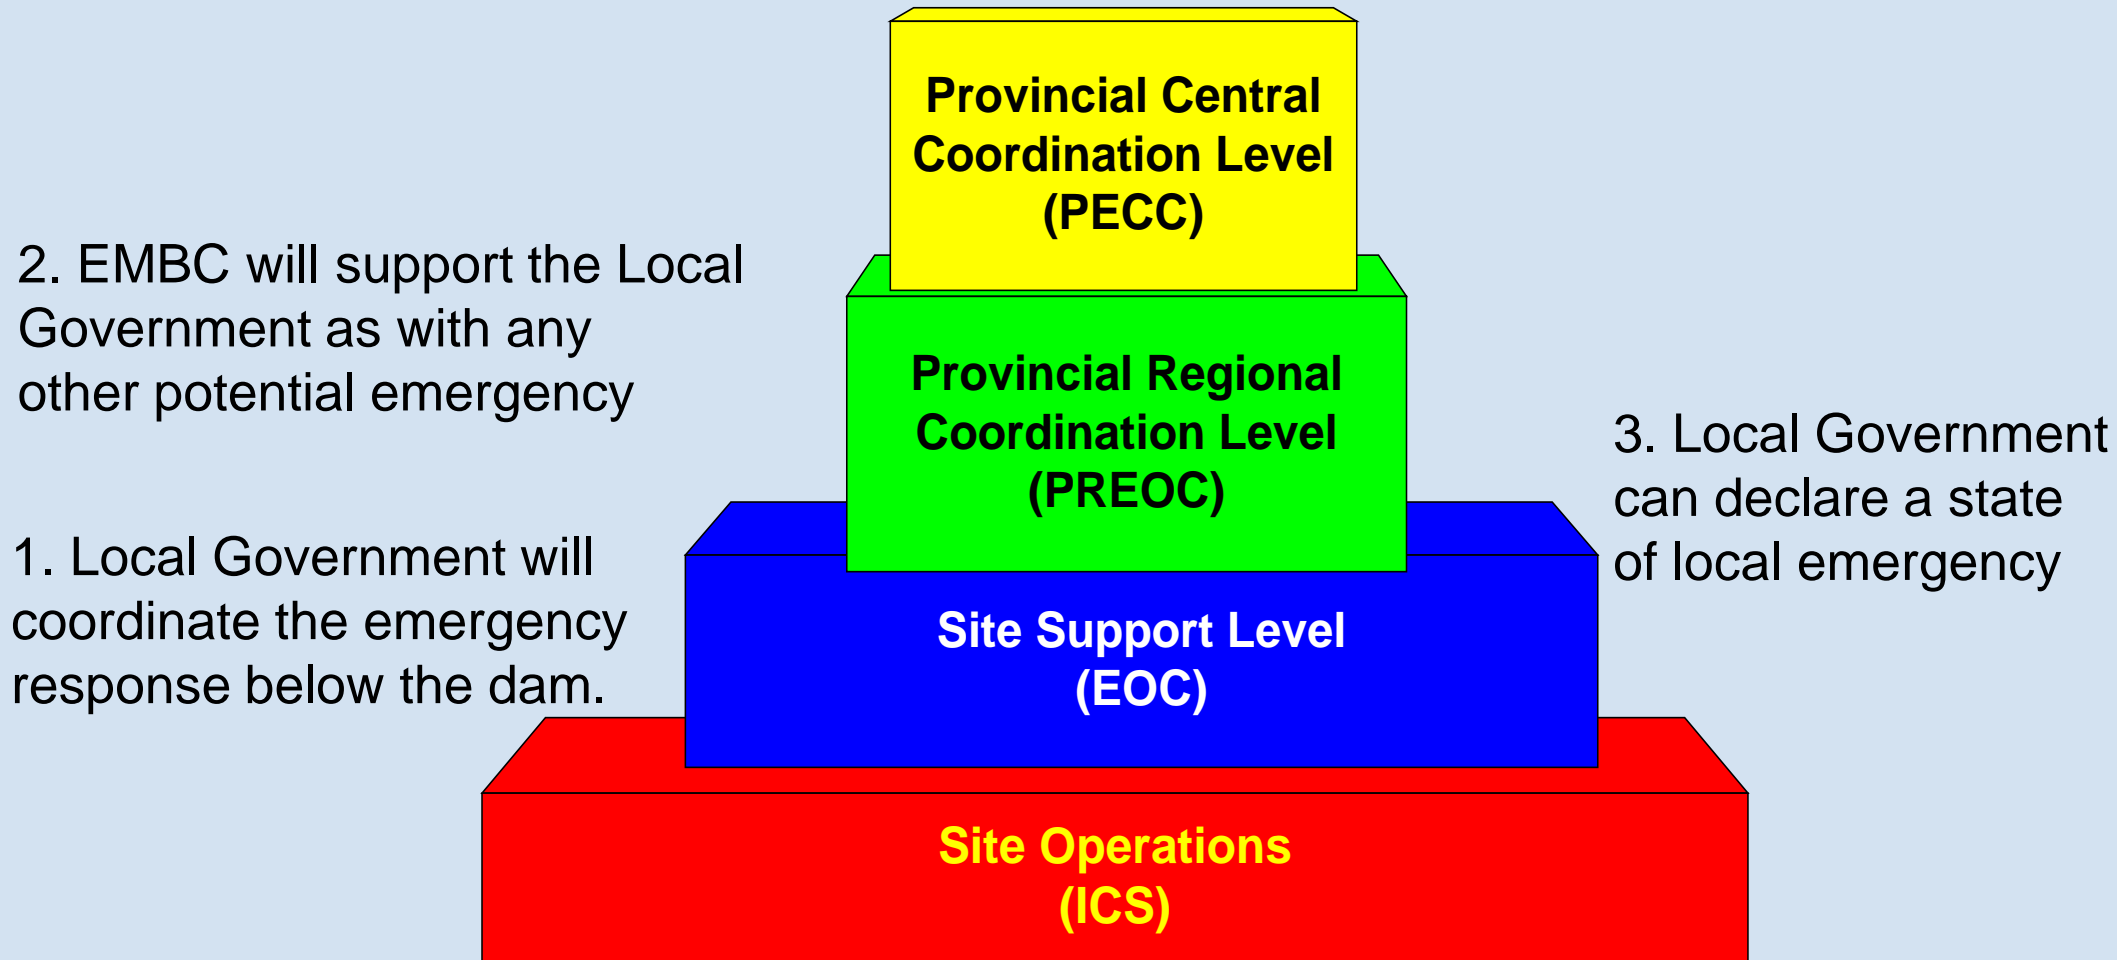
Provincial Central Coordination Level (PECC)

2. EMBC will support the Local Government as with any other potential emergency

Provincial Regional Coordination Level (PREOC)

3. Local Government can declare a state of local emergency

1. Local Government will coordinate the emergency response below the dam.

Site Support Level (EOC)

Site Operations (ICS)